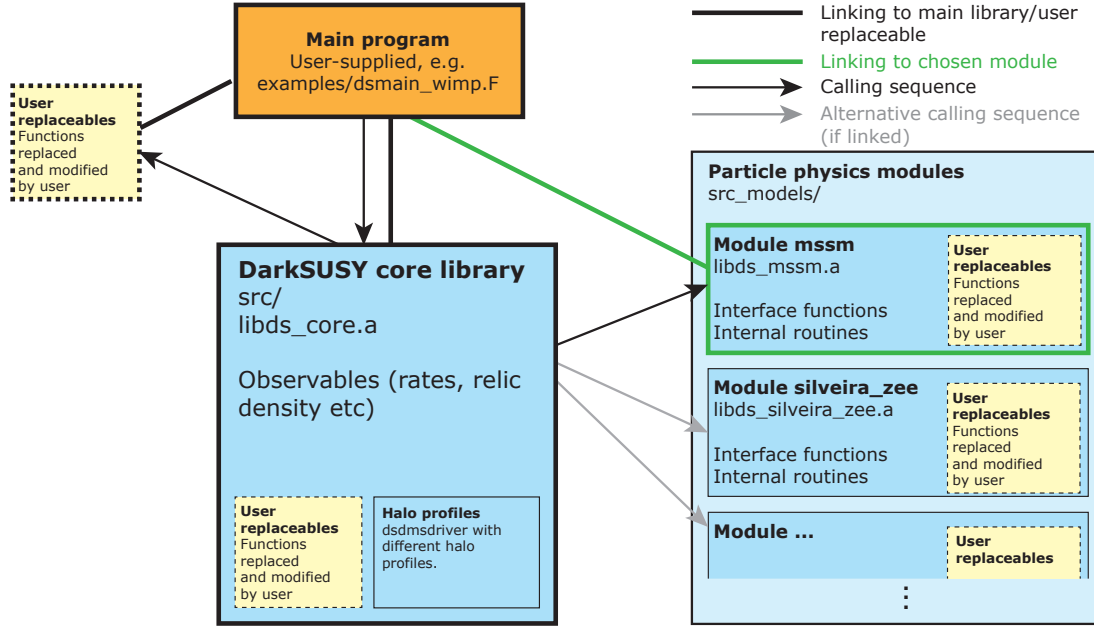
Linking to main library/user replaceable
Linking to chosen module
Calling sequence
Alternative calling sequence (if linked)

Main program
User-supplied, e.g. examples/dsmain_wimp.F

User replaceables
Functions replaced and modified by user

DarkSUSY core library
src/
libds_core.a

Observables (rates, relic density etc)

User replaceables
Functions replaced and modified by user

Halo profiles
dsdmsdriver with different halo profiles.

Particle physics modules
src_models/

Module mssm
libds_mssm.a

Interface functions
Internal routines

User replaceables
Functions replaced and modified by user

Module silveira_zee
libds_silveira_zee.a

Interface functions
Internal routines

User replaceables
Functions replaced and modified by user

Module ...

User replaceables

⋮